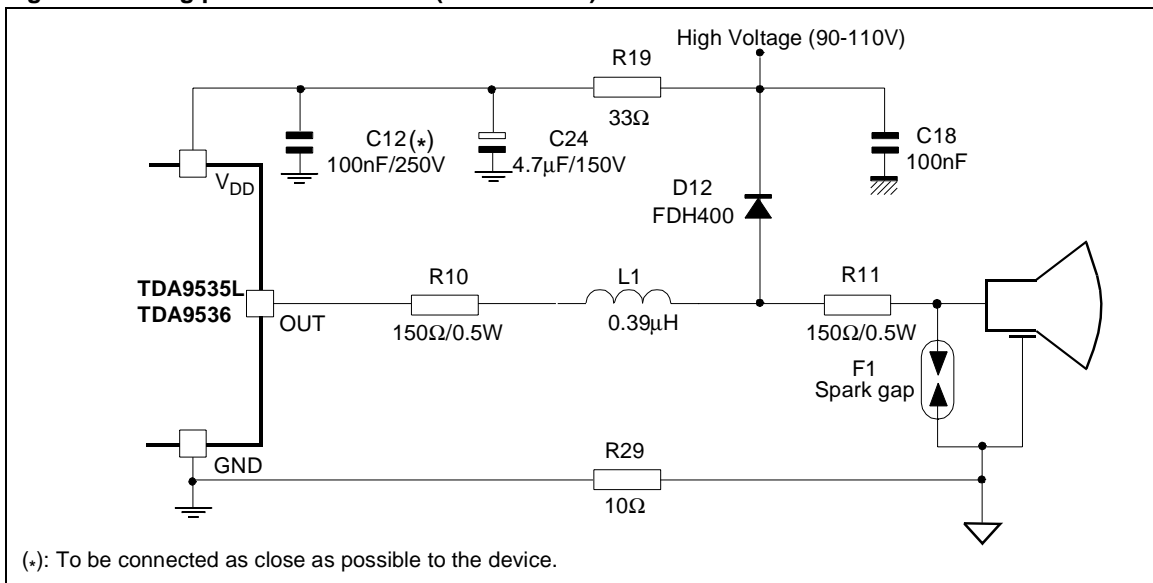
High Voltage (90-110V)

R19

33Ω

C12(*)
100nF/250V

C24
4.7μF/150V

C18
100nF

$V_{DD}$

D12
FDH400

TDA9535L
TDA9536

OUT

R10
150Ω/0.5W

L1
0.39μH

R11
150Ω/0.5W

F1
Spark gap

GND

R29
10Ω

(*): To be connected as close as possible to the device.